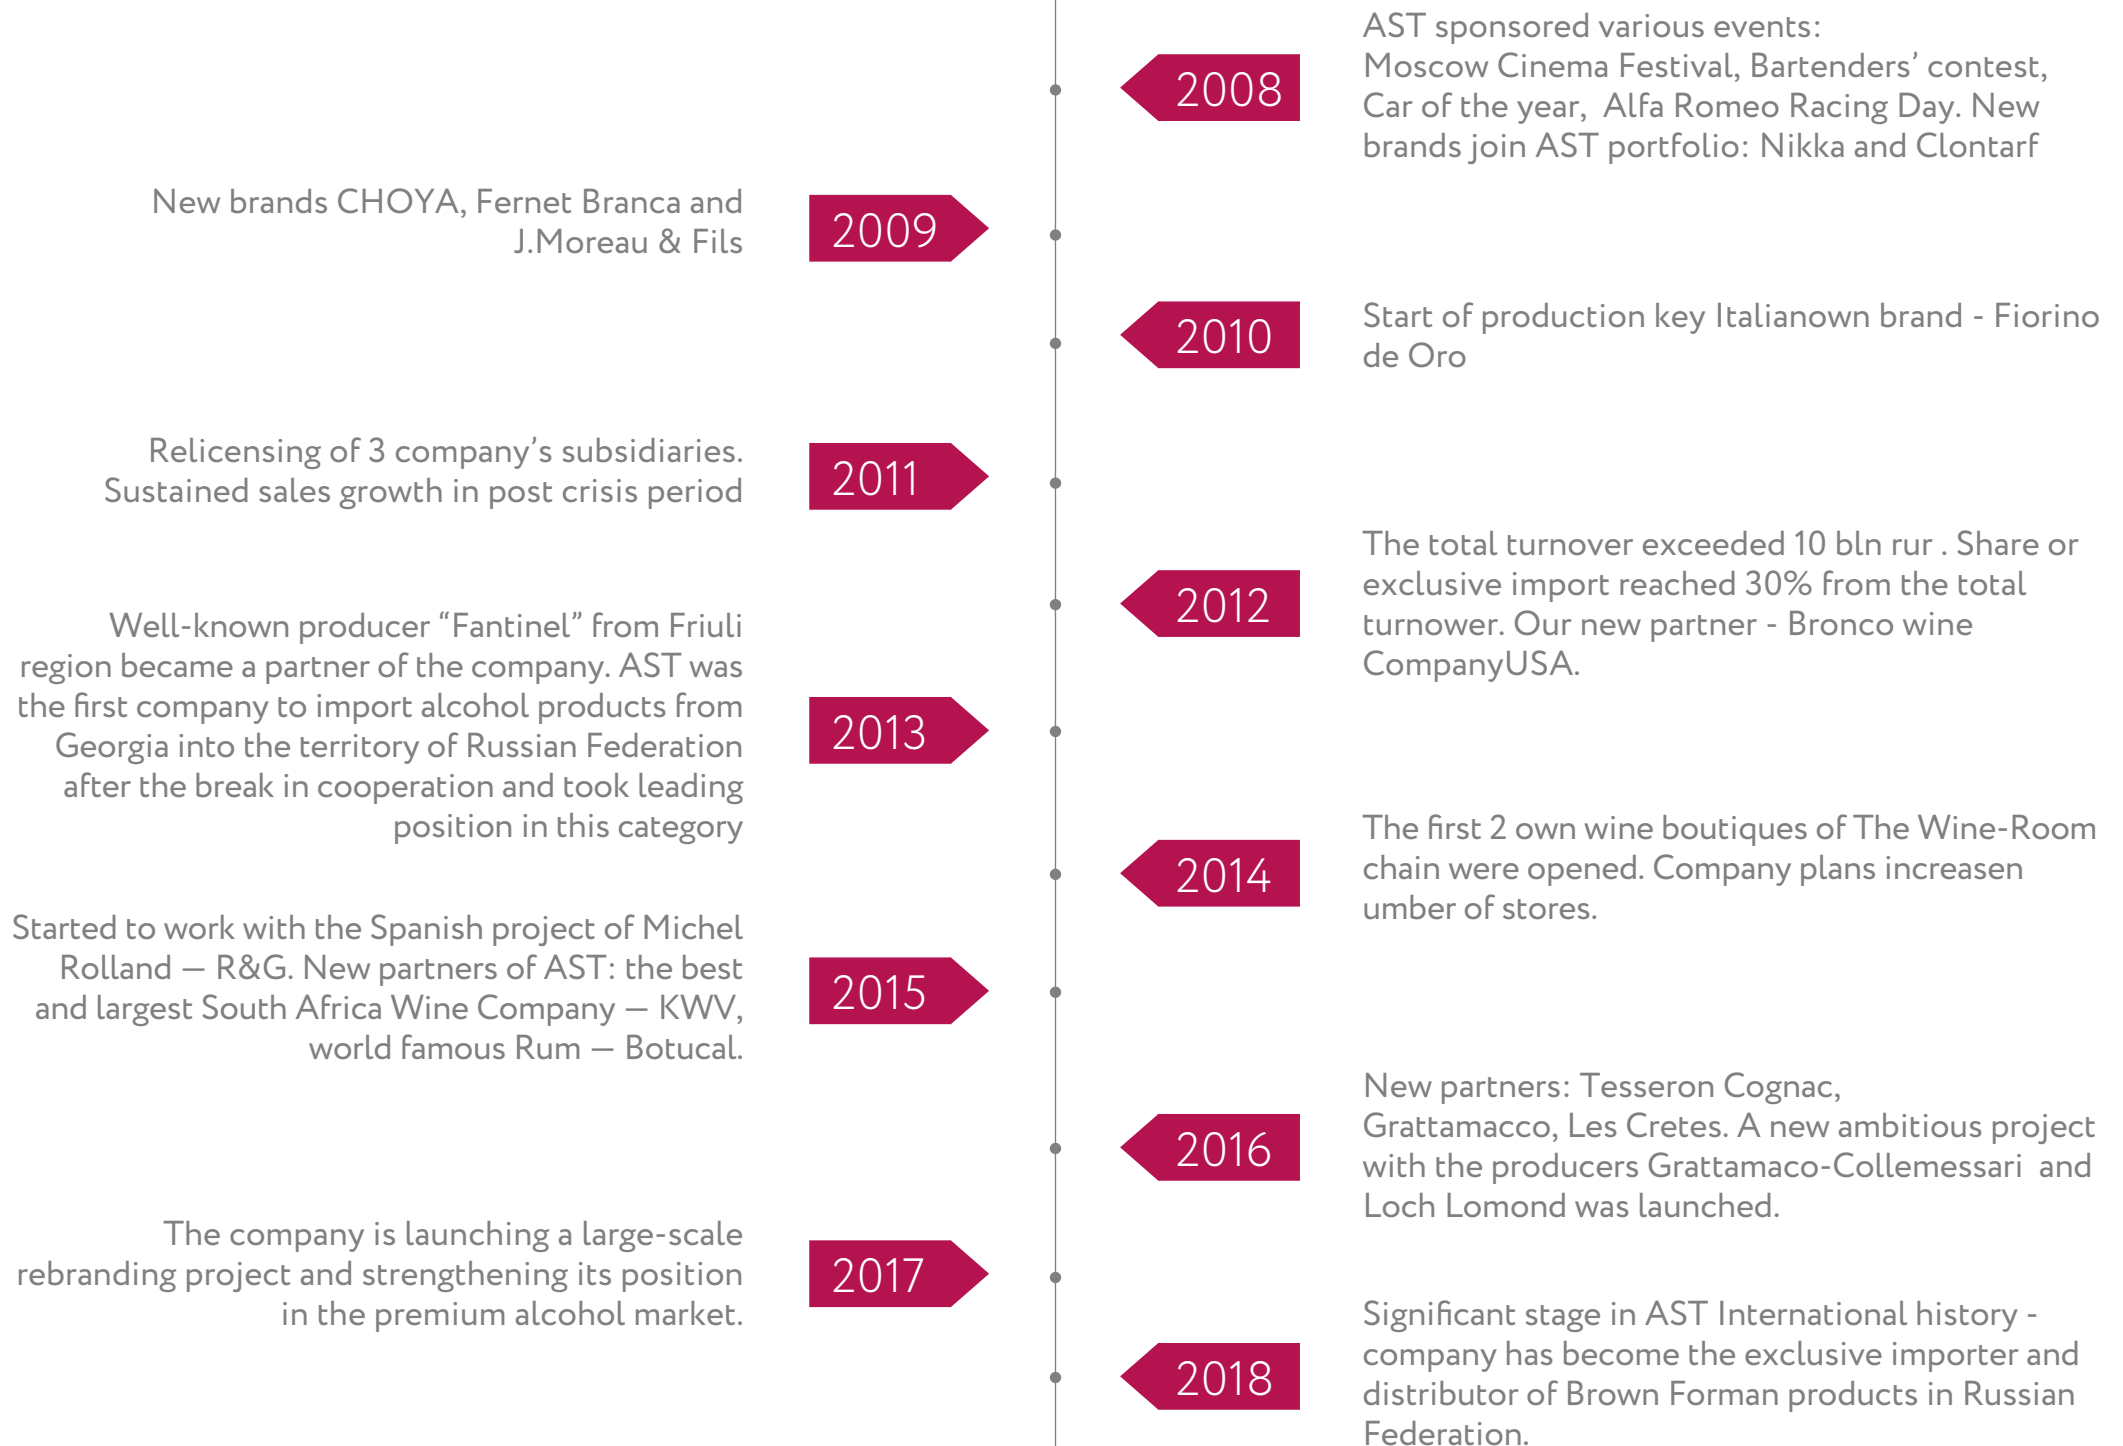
2008
AST sponsored various events: Moscow Cinema Festival, Bartenders' contest, Car of the year, Alfa Romeo Racing Day. New brands join AST portfolio: Nikka and Clontarf

2009
New brands CHOYA, Fernet Branca and J.Moreau & Fils

2010
Start of production key Italianown brand - Fiorino de Oro

2011
Relicensing of 3 company's subsidiaries. Sustained sales growth in post crisis period

2012
The total turnover exceeded 10 bln rur . Share or exclusive import reached 30% from the total turnover. Our new partner - Bronco wine CompanyUSA.

2013
Well-known producer "Fantinel" from Friuli region became a partner of the company. AST was the first company to import alcohol products from Georgia into the territory of Russian Federation after the break in cooperation and took leading position in this category

2014
The first 2 own wine boutiques of The Wine-Room chain were opened. Company plans increasen umber of stores.

2015
Started to work with the Spanish project of Michel Rolland — R&G. New partners of AST: the best and largest South Africa Wine Company — KWV, world famous Rum — Botucal.

2016
New partners: Tesseron Cognac, Grattamacco, Les Cretes. A new ambitious project with the producers Grattamaco-Collemessari and Loch Lomond was launched.

2017
The company is launching a large-scale rebranding project and strengthening its position in the premium alcohol market.

2018
Significant stage in AST International history - company has become the exclusive importer and distributor of Brown Forman products in Russian Federation.